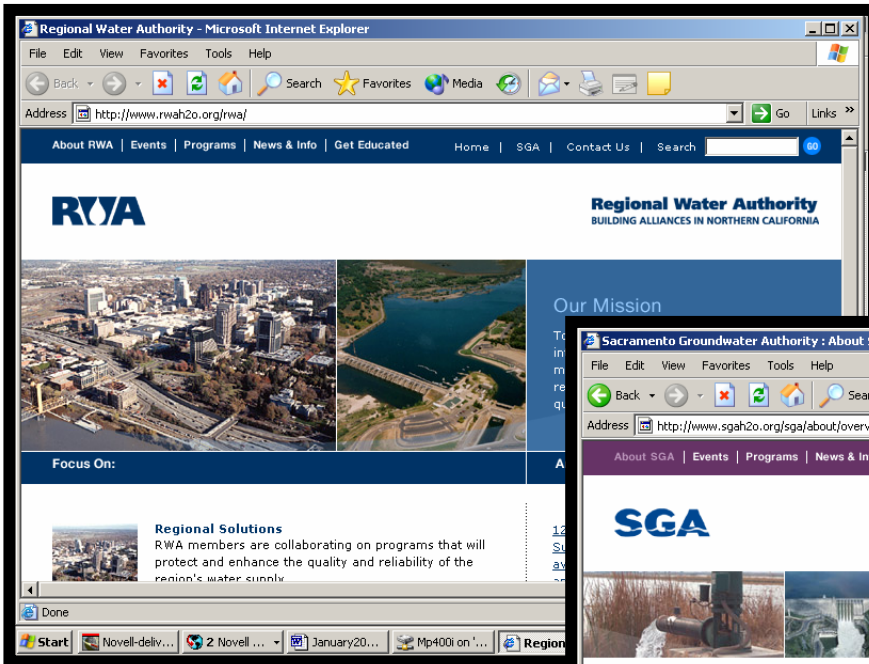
Regional Water Authority - Microsoft Internet Explorer

File Edit View Favorites Tools Help

Back Search Favorites Media

Address http://www.rwah2o.org/rwa/ Go Links »

About RWA | Events | Programs | News & Info | Get Educated

Home | SGA | Contact Us | Search GO

RWA

Regional Water Authority
BUILDING ALLIANCES IN NORTHERN CALIFORNIA

Our Mission

To
in
m
re
qu

Focus On:

A

Regional Solutions
RWA members are collaborating on programs that will protect and enhance the quality and reliability of the region's water supply.

12
Su
av
an

Done

Start | Novell-deliv... | 2 Novell ... | January20... | Mp400i on '... | Region

Sacramento Groundwater Authority : About

File Edit View Favorites Tools Help

Back Sear

Address http://www.sgah2o.org/sga/about/overv

About SGA | Events | Programs | News & In

SGA